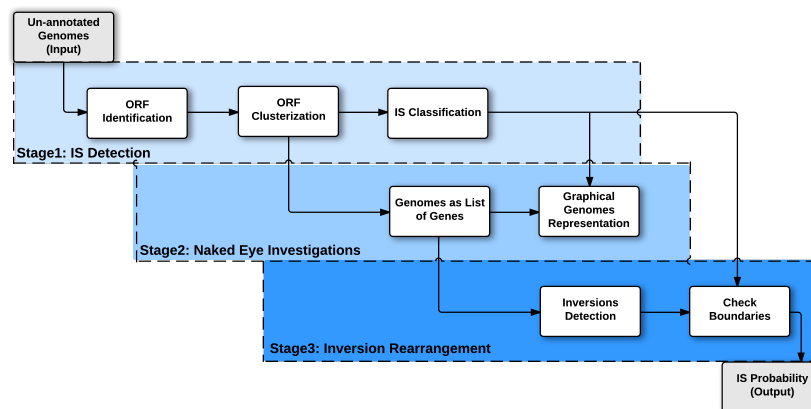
Un-annotated Genomes (Input)

ORF Identification

ORF Clusterization

IS Classification

Stage1: IS Detection

Genomes as List of Genes

Graphical Genomes Representation

Stage2: Naked Eye Investigations

Inversions Detection

Check Boundaries

Stage3: Inversion Rearrangement

IS Probability (Output)